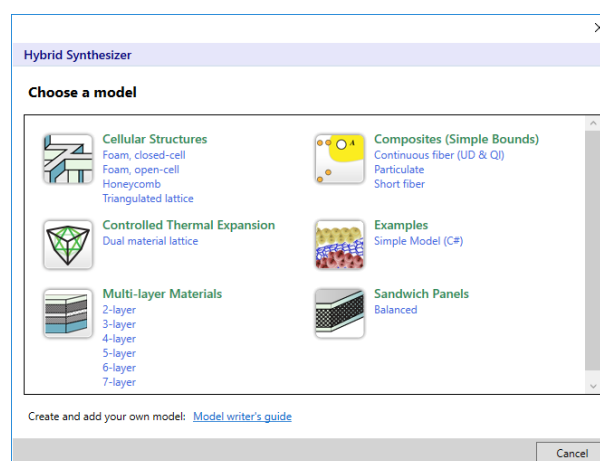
×

Hybrid Synthesizer

Choose a model

Cellular Structures
Foam, closed-cell
Foam, open-cell
Honeycomb
Triangulated lattice

Controlled Thermal Expansion
Dual material lattice

Multi-layer Materials
2-layer
3-layer
4-layer
5-layer
6-layer
7-layer

Composites (Simple Bounds)
Continuous fiber (UD & QI)
Particulate
Short fiber

Examples
Simple Model (C#)

Sandwich Panels
Balanced

Create and add your own model: Model writer's guide

Cancel